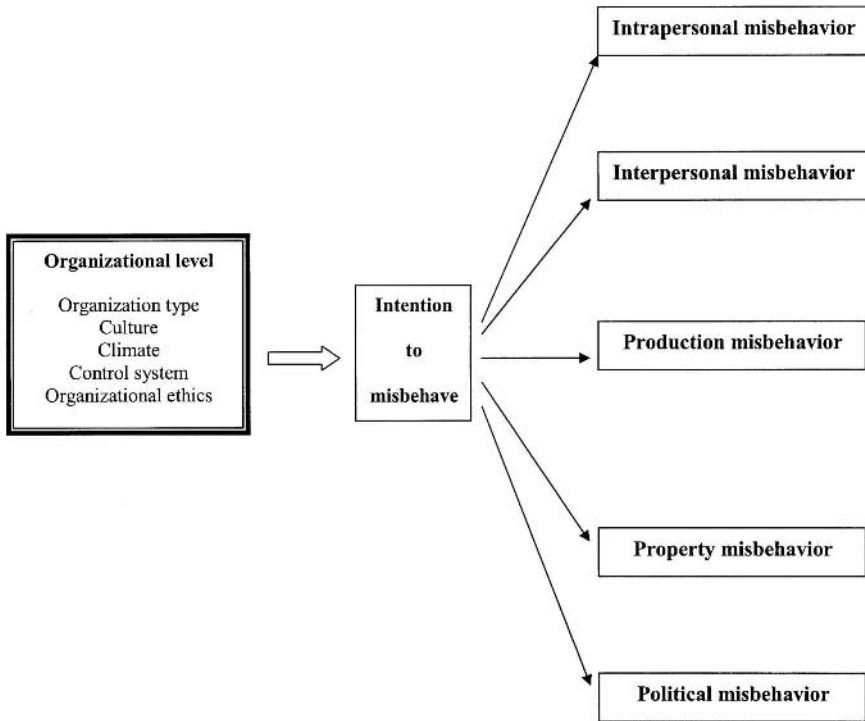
Organizational level

Organization type
Culture
Climate
Control system
Organizational ethics

Intention
to
misbehave

Intrapersonal misbehavior

Interpersonal misbehavior

Production misbehavior

Property misbehavior

Political misbehavior